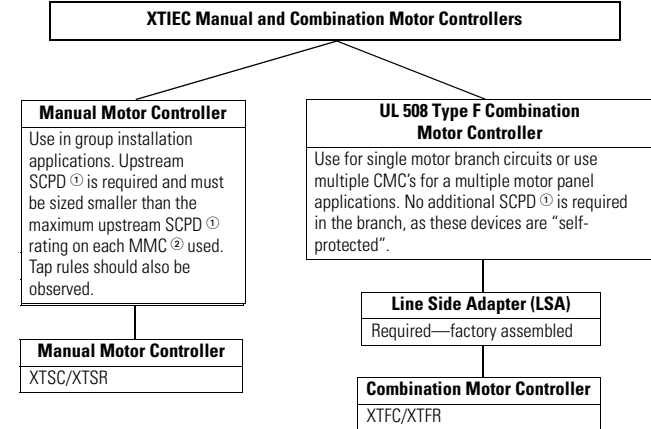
XTIEC Manual and Combination Motor Controllers

Manual Motor Controller

Use in group installation applications. Upstream SCPD ① is required and must be sized smaller than the maximum upstream SCPD ① rating on each MMC ② used. Tap rules should also be observed.

Manual Motor Controller

XTSC/XTSR

UL 508 Type F Combination Motor Controller

Use for single motor branch circuits or use multiple CMC's for a multiple motor panel applications. No additional SCPD ① is required in the branch, as these devices are "self-protected".

Line Side Adapter (LSA)

Required—factory assembled

Combination Motor Controller

XTFC/XTFR